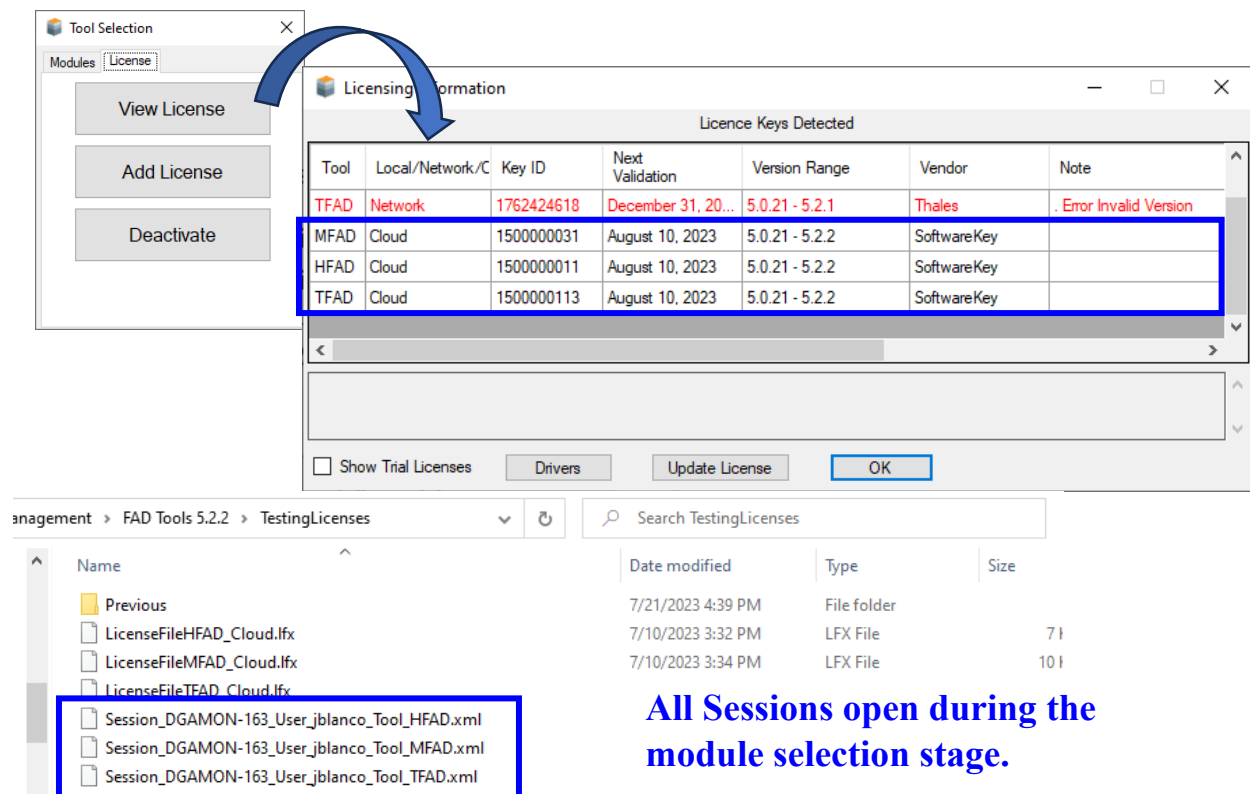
Tool Selection
Modules License
View License
Add License
Deactivate

Licensing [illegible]formation
Licence Keys Detected

| Tool | Local/Network/C | Key ID | Next Validation | Version Range | Vendor | Note |
|---|---|---|---|---|---|---|
| TFAD | Network | 1762424618 | December 31, 20... | 5.0.21 - 5.2.1 | Thales | . Error Invalid Version |
| MFAD | Cloud | 1500000031 | August 10, 2023 | 5.0.21 - 5.2.2 | SoftwareKey | |
| HFAD | Cloud | 1500000011 | August 10, 2023 | 5.0.21 - 5.2.2 | SoftwareKey | |
| TFAD | Cloud | 1500000113 | August 10, 2023 | 5.0.21 - 5.2.2 | SoftwareKey | |

Show Trial Licenses
Drivers
Update License
OK

anagement > FAD Tools 5.2.2 > TestingLicenses
Search TestingLicenses

| Name | Date modified | Type | Size |
|---|---|---|---|
| Previous | 7/21/2023 4:39 PM | File folder | |
| LicenseFileHFAD_Cloud.lfx | 7/10/2023 3:32 PM | LFX File | 7 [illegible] |
| LicenseFileMFAD_Cloud.lfx | 7/10/2023 3:34 PM | LFX File | 10 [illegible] |
| LicenseFileTFAD_Cloud.lfx | | | |
| Session_DGAMON-163_User_jblanco_Tool_HFAD.xml | | | |
| Session_DGAMON-163_User_jblanco_Tool_MFAD.xml | | | |
| Session_DGAMON-163_User_jblanco_Tool_TFAD.xml | | | |

All Sessions open during the module selection stage.